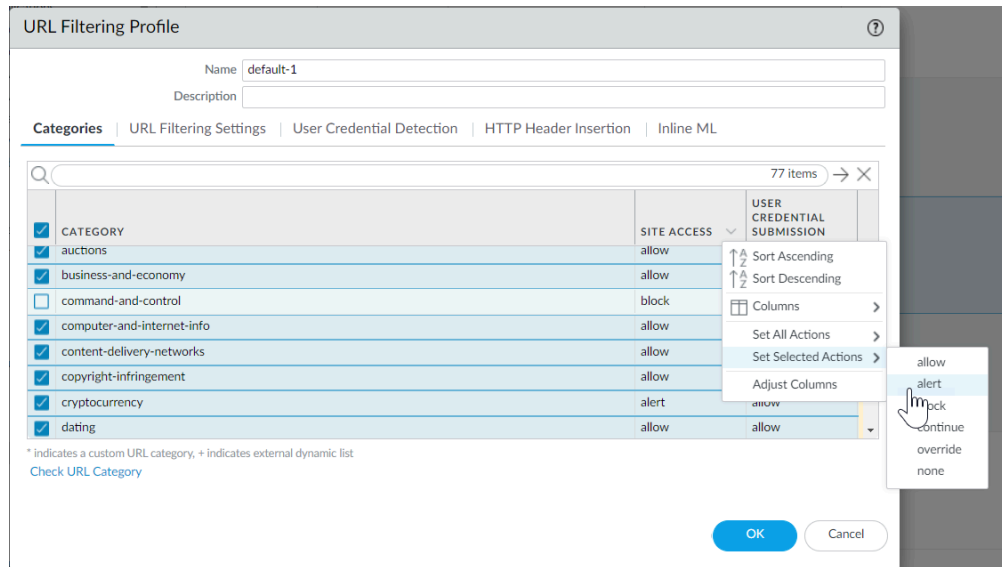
URL Filtering Profile

Name default-1

Description

Categories | URL Filtering Settings | User Credential Detection | HTTP Header Insertion | Inline ML

77 items

| | CATEGORY | SITE ACCESS | USER CREDENTIAL SUBMISSION |
|---|---|---|---|
| ☑ | auctions | allow | |
| ☑ | business-and-economy | allow | |
| ☐ | command-and-control | block | |
| ☑ | computer-and-internet-info | allow | |
| ☑ | content-delivery-networks | allow | |
| ☑ | copyright-infringement | allow | |
| ☑ | cryptocurrency | alert | allow |
| ☑ | dating | allow | allow |

Sort Ascending
Sort Descending
Columns
Set All Actions
Set Selected Actions
Adjust Columns

allow
alert
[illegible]ock
continue
override
none

* indicates a custom URL category, + indicates external dynamic list
Check URL Category

OK
Cancel